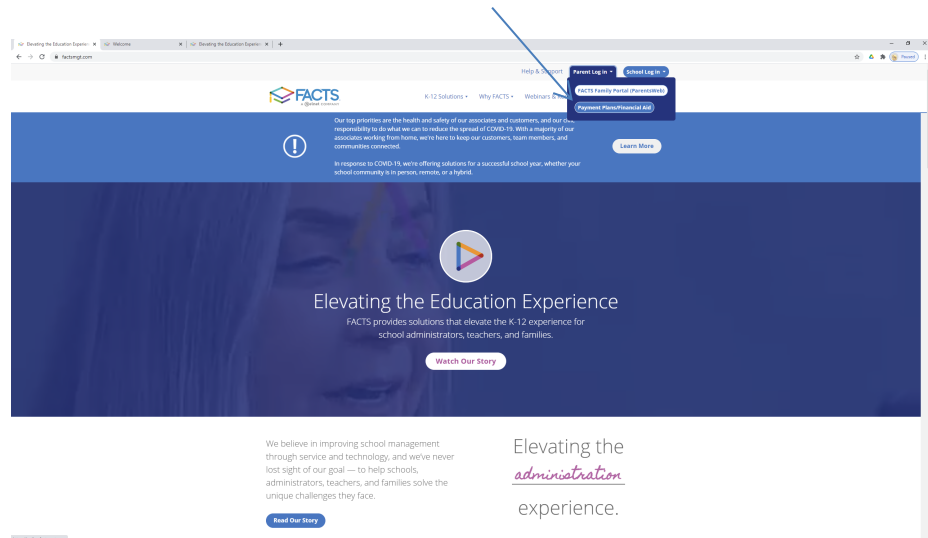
Elevating the Education Experien ×   Welcome ×   Elevating the Education Experien × +

factsmgt.com

Paused

Help & Support   Parent Log in ▾   School Log in ▾

FACTS Family Portal (ParentsWeb)

Payment Plans/Financial Aid

FACTS
a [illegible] company

K-12 Solutions ▾   Why FACTS ▾   Webinars & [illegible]

Our top priorities are the health and safety of our associates and customers, and our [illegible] responsibility to do what we can to reduce the spread of COVID-19. With a majority of our associates working from home, we're here to keep our customers, team members, and communities connected.

In response to COVID-19, we're offering solutions for a successful school year, whether your school community is in person, remote, or a hybrid.

Learn More

Elevating the Education Experience

FACTS provides solutions that elevate the K-12 experience for school administrators, teachers, and families.

Watch Our Story

We believe in improving school management through service and technology, and we've never lost sight of our goal — to help schools, administrators, teachers, and families solve the unique challenges they face.

Read Our Story

Elevating the
administration
experience.